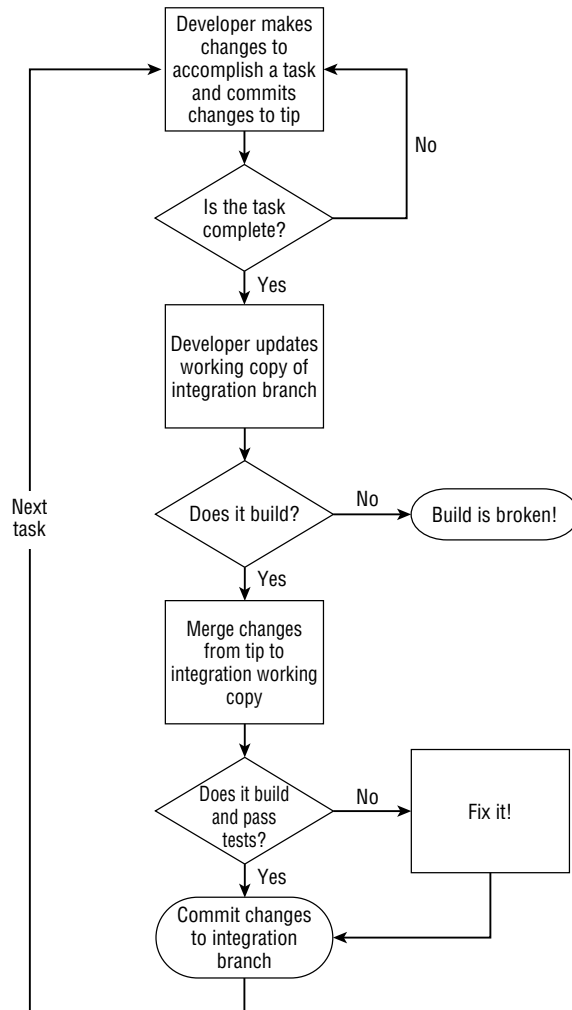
Developer makes changes to accomplish a task and commits changes to tip

No

Is the task complete?

Yes

Developer updates working copy of integration branch

Next task

Does it build?

No

Build is broken!

Yes

Merge changes from tip to integration working copy

Does it build and pass tests?

No

Fix it!

Yes

Commit changes to integration branch